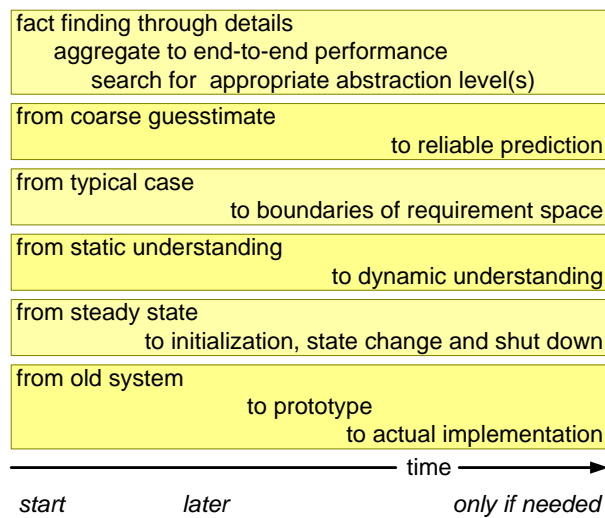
fact finding through details
aggregate to end-to-end performance
search for appropriate abstraction level(s)

from coarse guesstimate
to reliable prediction

from typical case
to boundaries of requirement space

from static understanding
to dynamic understanding

from steady state
to initialization, state change and shut down

from old system
to prototype
to actual implementation

time

start later only if needed